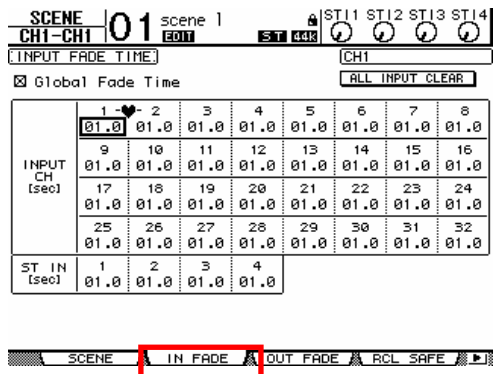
SCENE CH1-CH1 01 scene 1 EDIT ST 44k ST1 ST2 ST3 ST4

[INPUT FADE TIME] CH1

☒ Global Fade Time ALL INPUT CLEAR

| | | | | | | | | |
|---|---|---|---|---|---|---|---|---|
| INPUT CH [sec] | 1 01.0 | 2 01.0 | 3 01.0 | 4 01.0 | 5 01.0 | 6 01.0 | 7 01.0 | 8 01.0 |
| | 9 01.0 | 10 01.0 | 11 01.0 | 12 01.0 | 13 01.0 | 14 01.0 | 15 01.0 | 16 01.0 |
| | 17 01.0 | 18 01.0 | 19 01.0 | 20 01.0 | 21 01.0 | 22 01.0 | 23 01.0 | 24 01.0 |
| | 25 01.0 | 26 01.0 | 27 01.0 | 28 01.0 | 29 01.0 | 30 01.0 | 31 01.0 | 32 01.0 |
| ST IN [sec] | 1 01.0 | 2 01.0 | 3 01.0 | 4 01.0 | | | | |

SCENE IN FADE OUT FADE RCL SAFE ▶